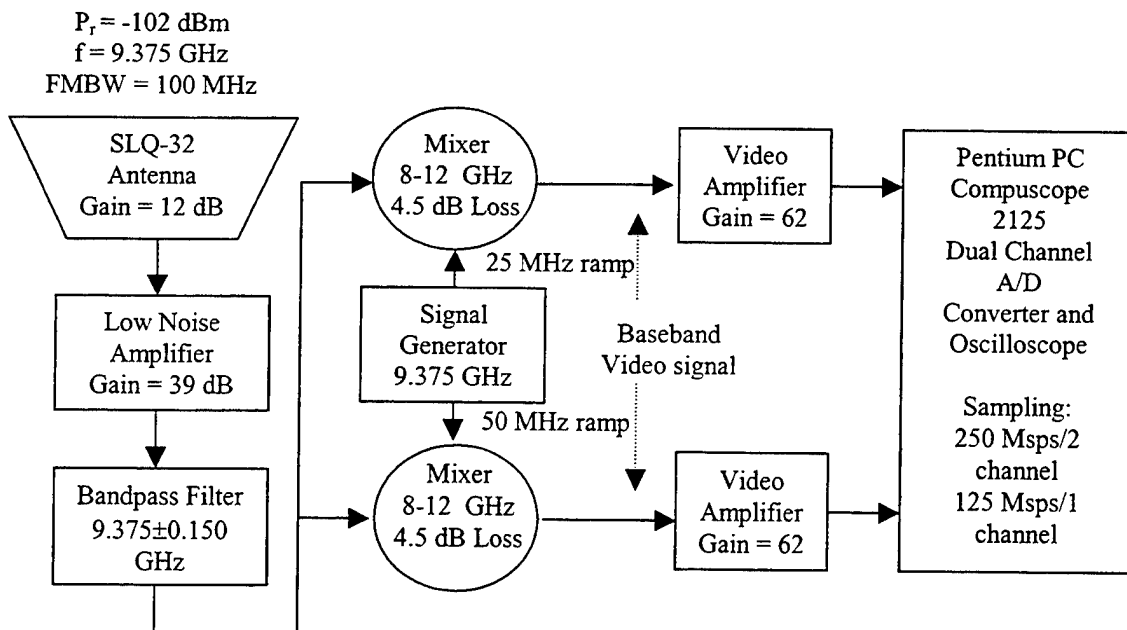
$P_r$ = -102 dBm
f = 9.375 GHz
FMBW = 100 MHz

SLQ-32
Antenna
Gain = 12 dB

Low Noise
Amplifier
Gain = 39 dB

Bandpass Filter
9.375±0.150
GHz

Mixer
8-12 GHz
4.5 dB Loss

25 MHz ramp

Signal
Generator
9.375 GHz

50 MHz ramp

Mixer
8-12 GHz
4.5 dB Loss

Video
Amplifier
Gain = 62

Baseband
Video signal

Video
Amplifier
Gain = 62

Pentium PC
Compuscope
2125
Dual Channel
A/D
Converter and
Oscilloscope

Sampling:
250 Msps/2
channel
125 Msps/1
channel